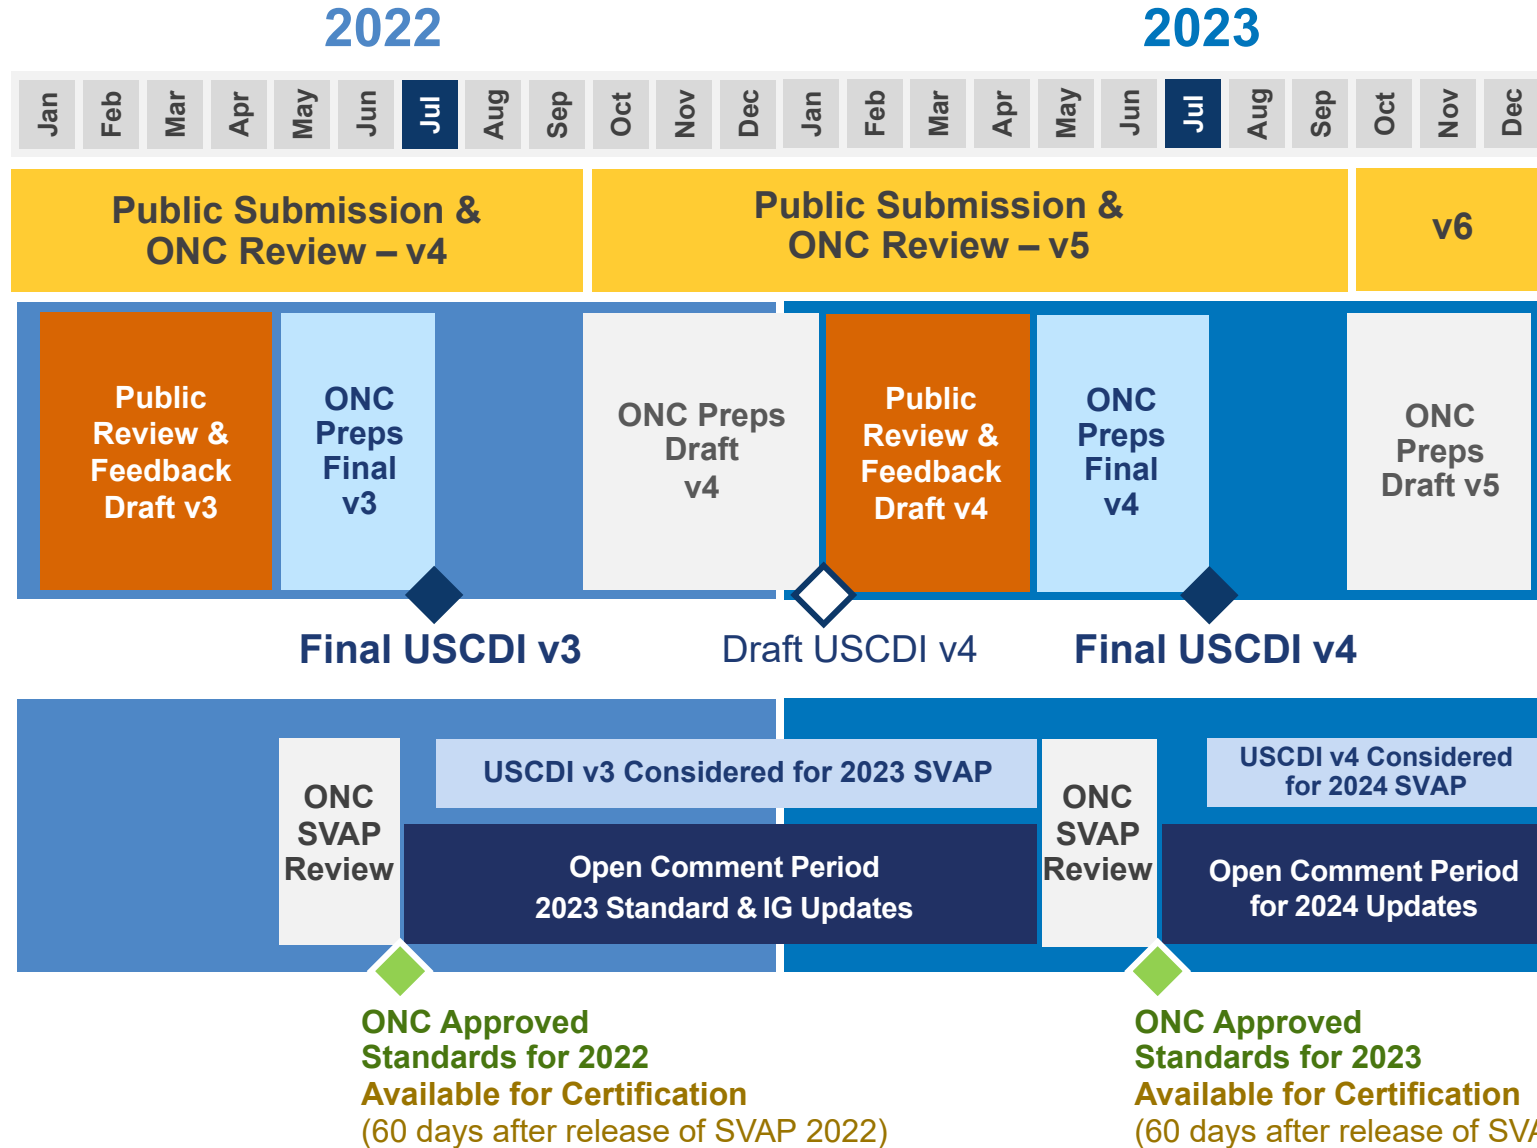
2022

2023

Jan Feb Mar Apr May Jun Jul Aug Sep Oct Nov Dec Jan Feb Mar Apr May Jun Jul Aug Sep Oct Nov Dec

Public Submission & ONC Review – v4

Public Submission & ONC Review – v5

v6

Public Review & Feedback Draft v3

ONC Preps Final v3

ONC Preps Draft v4

Public Review & Feedback Draft v4

ONC Preps Final v4

ONC Preps Draft v5

Final USCDI v3

Draft USCDI v4

Final USCDI v4

ONC SVAP Review

USCDI v3 Considered for 2023 SVAP

Open Comment Period 2023 Standard & IG Updates

ONC SVAP Review

USCDI v4 Considered for 2024 SVAP

Open Comment Period for 2024 Updates

ONC Approved Standards for 2022 Available for Certification (60 days after release of SVAP 2022)

ONC Approved Standards for 2023 Available for Certification (60 days after release of SV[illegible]